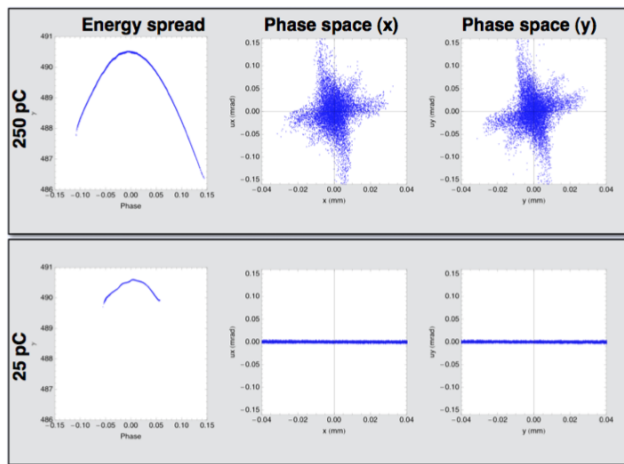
Energy spread

Phase space (x)

Phase space (y)

250 pC

491
490
489
488
487
486
γ
−0.15 −0.10 −0.05 0.00 0.05 0.10 0.15
Phase

0.15
0.10
0.05
0.00
−0.05
−0.10
−0.15
ux (mrad)
−0.04 −0.02 0.00 0.02 0.04
x (mm)

0.15
0.10
0.05
0.00
−0.05
−0.10
−0.15
uy (mrad)
−0.04 −0.02 0.00 0.02 0.04
y (mm)

25 pC

491
490
489
488
487
486
γ
−0.15 −0.10 −0.05 0.00 0.05 0.10 0.15
Phase

0.15
0.10
0.05
0.00
−0.05
−0.10
−0.15
ux (mrad)
−0.04 −0.02 0.00 0.02 0.04
x (mm)

0.15
0.10
0.05
0.00
−0.05
−0.10
−0.15
uy (mrad)
−0.04 −0.02 0.00 0.02 0.04
y (mm)